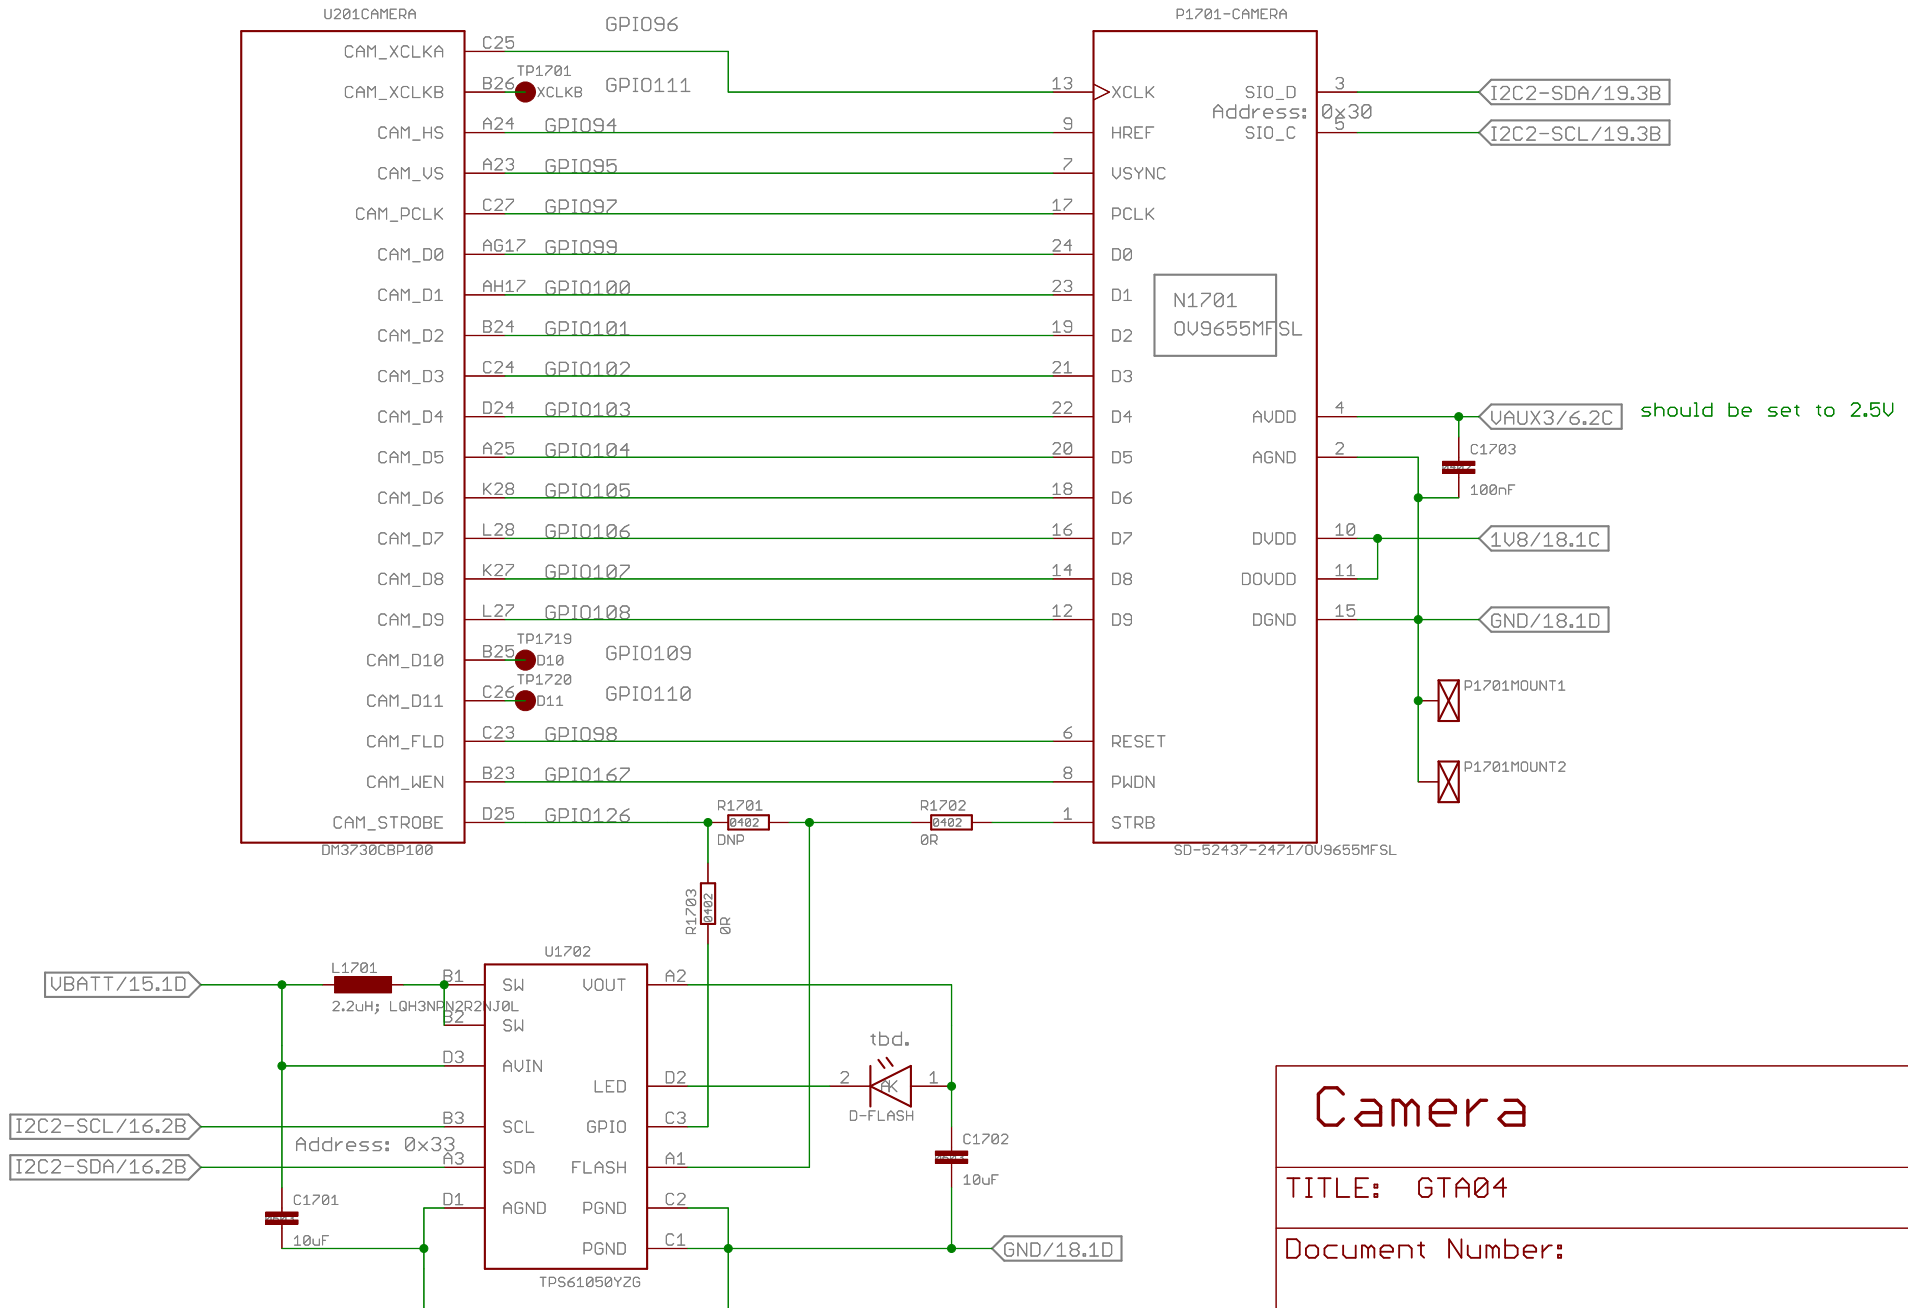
U201CAMERA

CAM_XCLKA C25 GPIO96
CAM_XCLKB B26 TP1701 XCLKB GPIO111
CAM_HS A24 GPIO94
CAM_VS A23 GPIO95
CAM_PCLK C27 GPIO97
CAM_D0 AG17 GPIO99
CAM_D1 AH17 GPIO100
CAM_D2 B24 GPIO101
CAM_D3 C24 GPIO102
CAM_D4 D24 GPIO103
CAM_D5 A25 GPIO104
CAM_D6 K28 GPIO105
CAM_D7 L28 GPIO106
CAM_D8 K27 GPIO107
CAM_D9 L27 GPIO108
CAM_D10 B25 TP1719 D10 GPIO109
CAM_D11 C26 TP1720 D11 GPIO110
CAM_FLD C23 GPIO98
CAM_WEN B23 GPIO167
CAM_STROBE D25 GPIO126

DM3730CBP100

P1701-CAMERA

13 XCLK
9 HREF
7 VSYNC
17 PCLK
24 D0
23 D1
19 D2
21 D3
22 D4
20 D5
18 D6
16 D7
14 D8
12 D9
6 RESET
8 PWDN
1 STRB

SIO_D 3 I2C2-SDA/19.3B
Address: 0x30
SIO_C 5 I2C2-SCL/19.3B

N1701
OV9655MFSL

AVDD 4 VAUX3/6.2C should be set to 2.5V
AGND 2
C1703 100nF
DVDD 10 1V8/18.1C
DOVDD 11
DGND 15 GND/18.1D
P1701MOUNT1
P1701MOUNT2

SD-52437-2471/OV9655MFSL

R1701 0402 DNP
R1702 0402 0R
R1703 0402 0R

VBATT/15.1D
L1701
2.2uH; LQH3NPN2R2NJ0L

U1702
B1 SW
B2 SW
D3 AVIN
B3 SCL
A3 SDA
D1 AGND
VOUT A2
LED D2
GPIO C3
FLASH A1
PGND C2
PGND C1
TPS61050YZG

I2C2-SCL/16.2B
I2C2-SDA/16.2B
Address: 0x33
C1701 10uF

tbd.
2 AK 1
D-FLASH
C1702 10uF
GND/18.1D

Camera
TITLE: GTA04
Document Number: